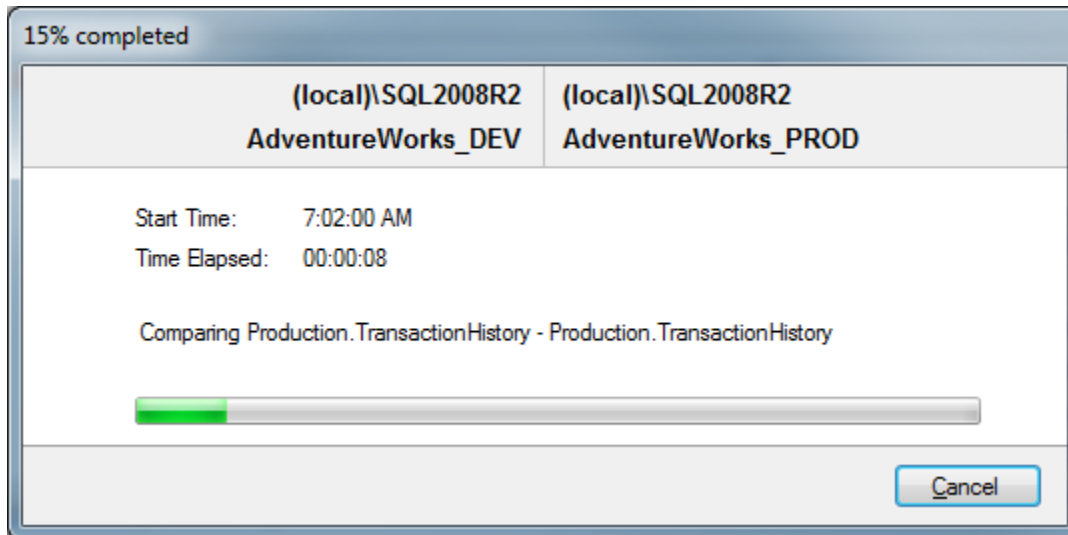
15% completed

(local)\SQL2008R2
AdventureWorks_DEV

(local)\SQL2008R2
AdventureWorks_PROD

Start Time: 7:02:00 AM
Time Elapsed: 00:00:08

Comparing Production.TransactionHistory - Production.TransactionHistory

Cancel